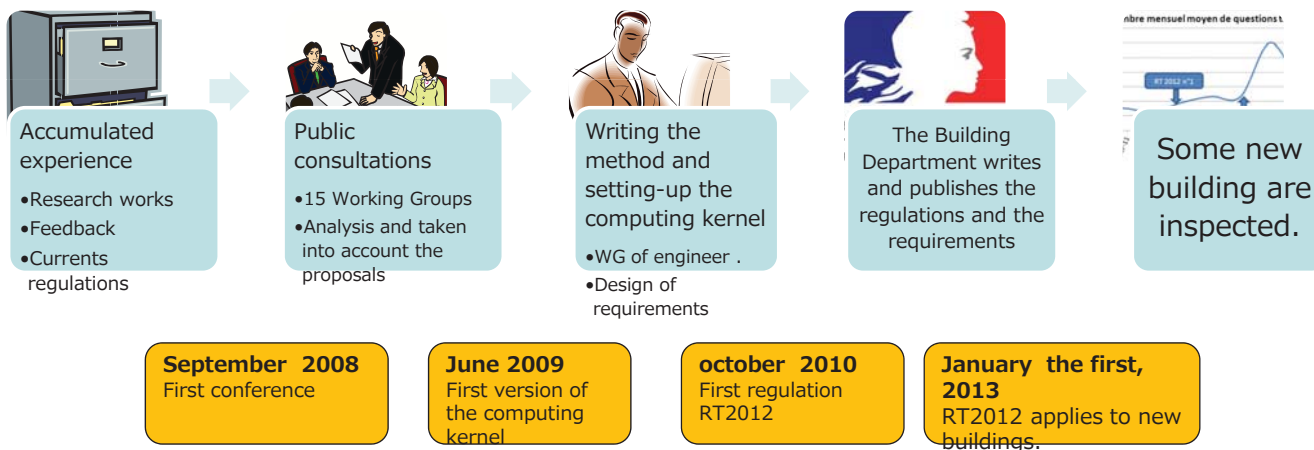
Accumulated experience

•Research works

•Feedback

•Currents regulations

Public consultations

•15 Working Groups

•Analysis and taken into account the proposals

Writing the method and setting-up the computing kernel

•WG of engineer .

•Design of requirements

The Building Department writes and publishes the regulations and the requirements

nbre mensuel moyen de questions t

RT 2012 n°1

Some new building are inspected.

September 2008
First conference

June 2009
First version of the computing kernel

october 2010
First regulation RT2012

January the first, 2013
RT2012 applies to new buildings.